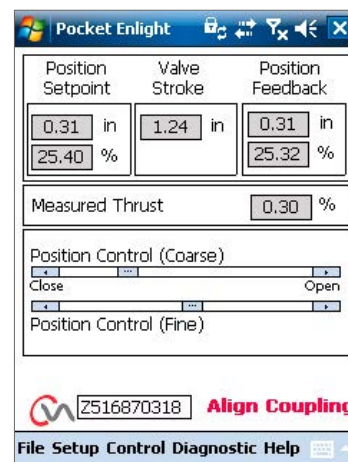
Pocket Enlight

Position Setpoint
0.31 in
25.40 %

Valve Stroke
1.24 in

Position Feedback
0.31 in
25.32 %

Measured Thrust 0.30 %

Position Control (Coarse)
Close
Open

Position Control (Fine)

Z516870318 Align Coupling

File Setup Control Diagnostic Help